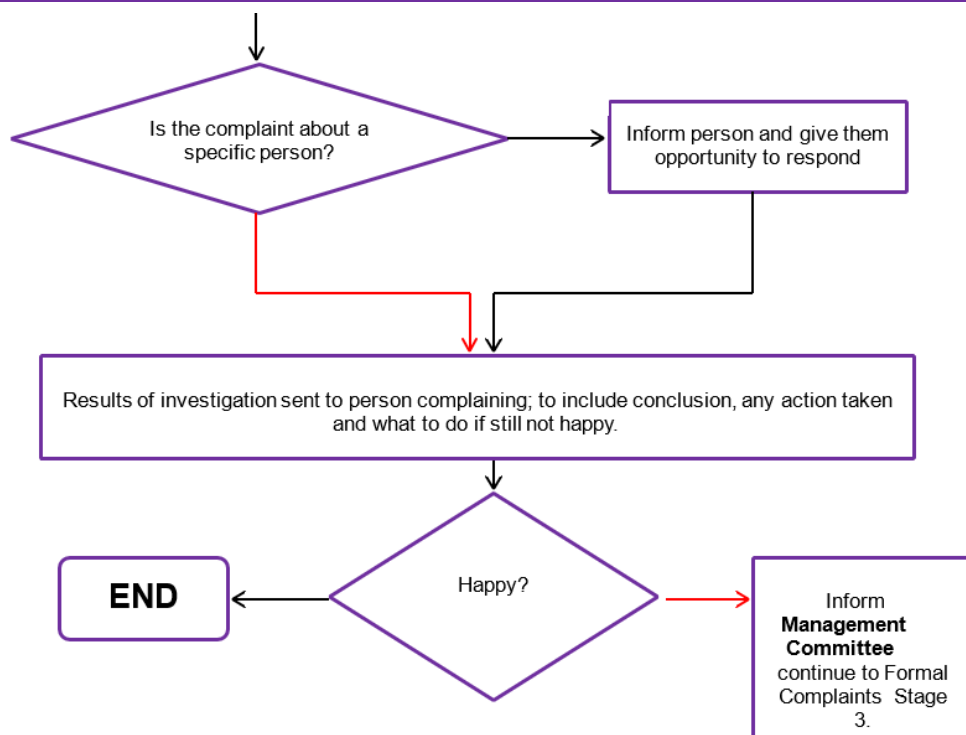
Is the complaint about a specific person?

Inform person and give them opportunity to respond

Results of investigation sent to person complaining; to include conclusion, any action taken and what to do if still not happy.

END

Happy?

Inform **Management Committee** continue to Formal Complaints Stage 3.